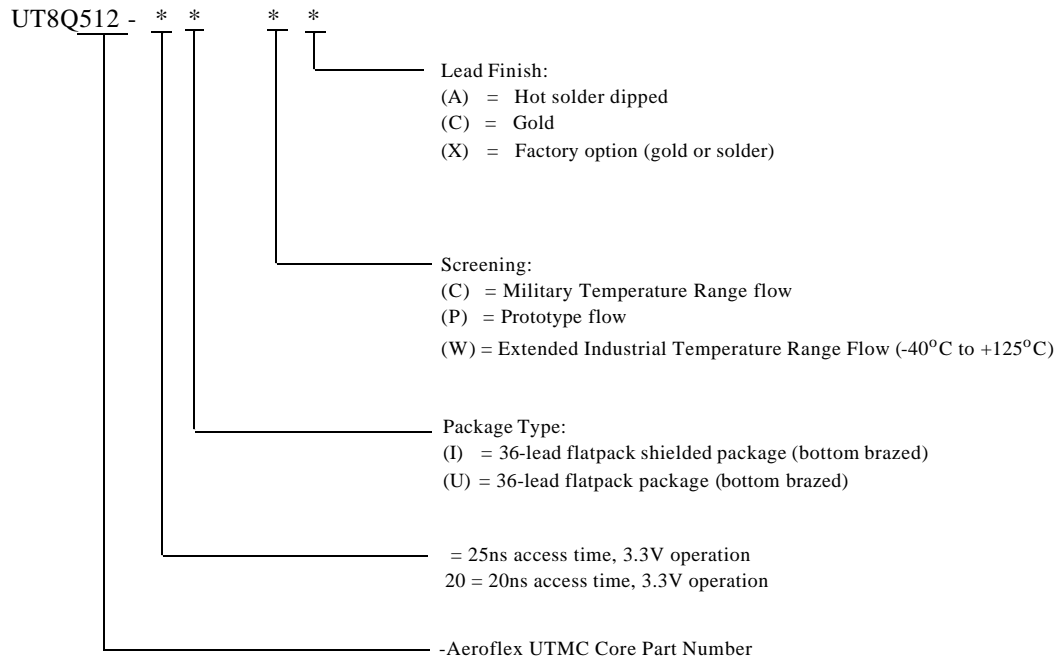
UT8Q512 - * * * *

Lead Finish:
(A) = Hot solder dipped
(C) = Gold
(X) = Factory option (gold or solder)

Screening:
(C) = Military Temperature Range flow
(P) = Prototype flow
(W) = Extended Industrial Temperature Range Flow (-40$^{o}$C to +125$^{o}$C)

Package Type:
(I) = 36-lead flatpack shielded package (bottom brazed)
(U) = 36-lead flatpack package (bottom brazed)

= 25ns access time, 3.3V operation
20 = 20ns access time, 3.3V operation

-Aeroflex UTMC Core Part Number